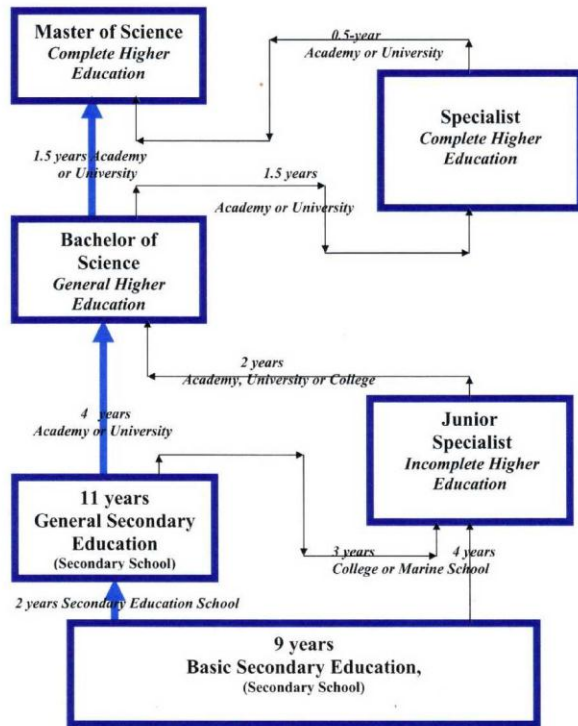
Master of Science
Complete Higher Education

0.5-year
Academy or University

Specialist
Complete Higher Education

1.5 years Academy or University

1.5 years
Academy or University

Bachelor of Science
General Higher Education

2 years
Academy, University or College

4 years
Academy or University

Junior Specialist
Incomplete Higher Education

11 years
General Secondary Education
(Secondary School)

3 years
College or Marine School

4 years

2 years Secondary Education School

9 years
Basic Secondary Education,
(Secondary School)